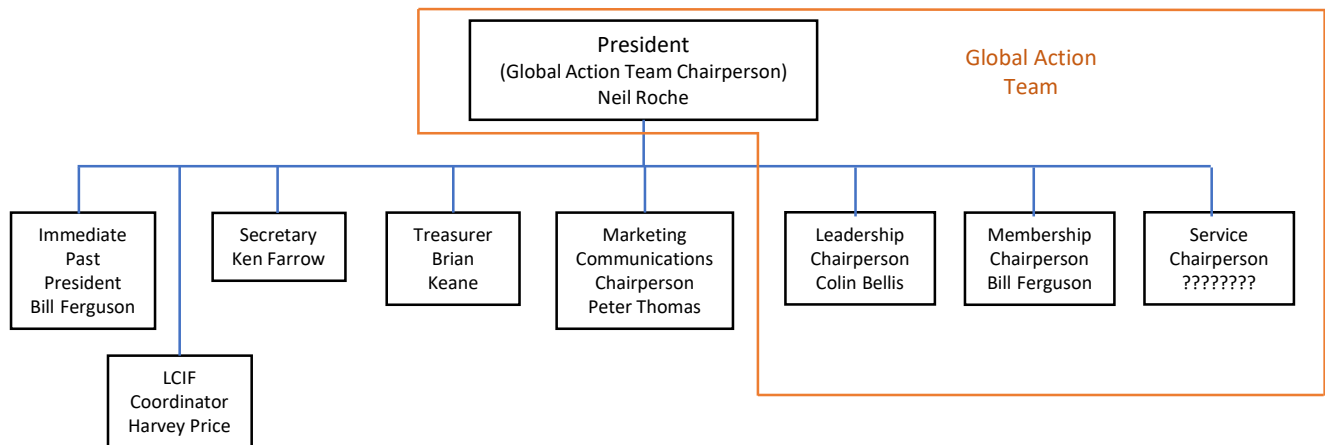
President
(Global Action Team Chairperson)
Neil Roche

Global Action Team

Immediate Past President
Bill Ferguson

Secretary
Ken Farrow

Treasurer
Brian Keane

Marketing Communications Chairperson
Peter Thomas

Leadership Chairperson
Colin Bellis

Membership Chairperson
Bill Ferguson

Service Chairperson
????????

LCIF Coordinator
Harvey Price